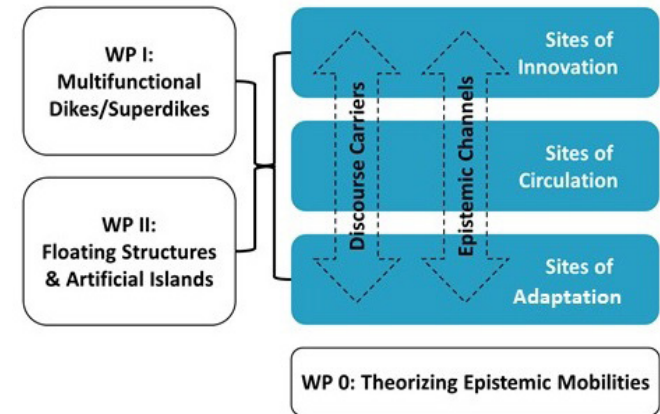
WP I:
Multifunctional Dikes/Superdikes

WP II:
Floating Structures & Artificial Islands

Discourse Carriers

Epistemic Channels

Sites of Innovation

Sites of Circulation

Sites of Adaptation

WP 0: Theorizing Epistemic Mobilities